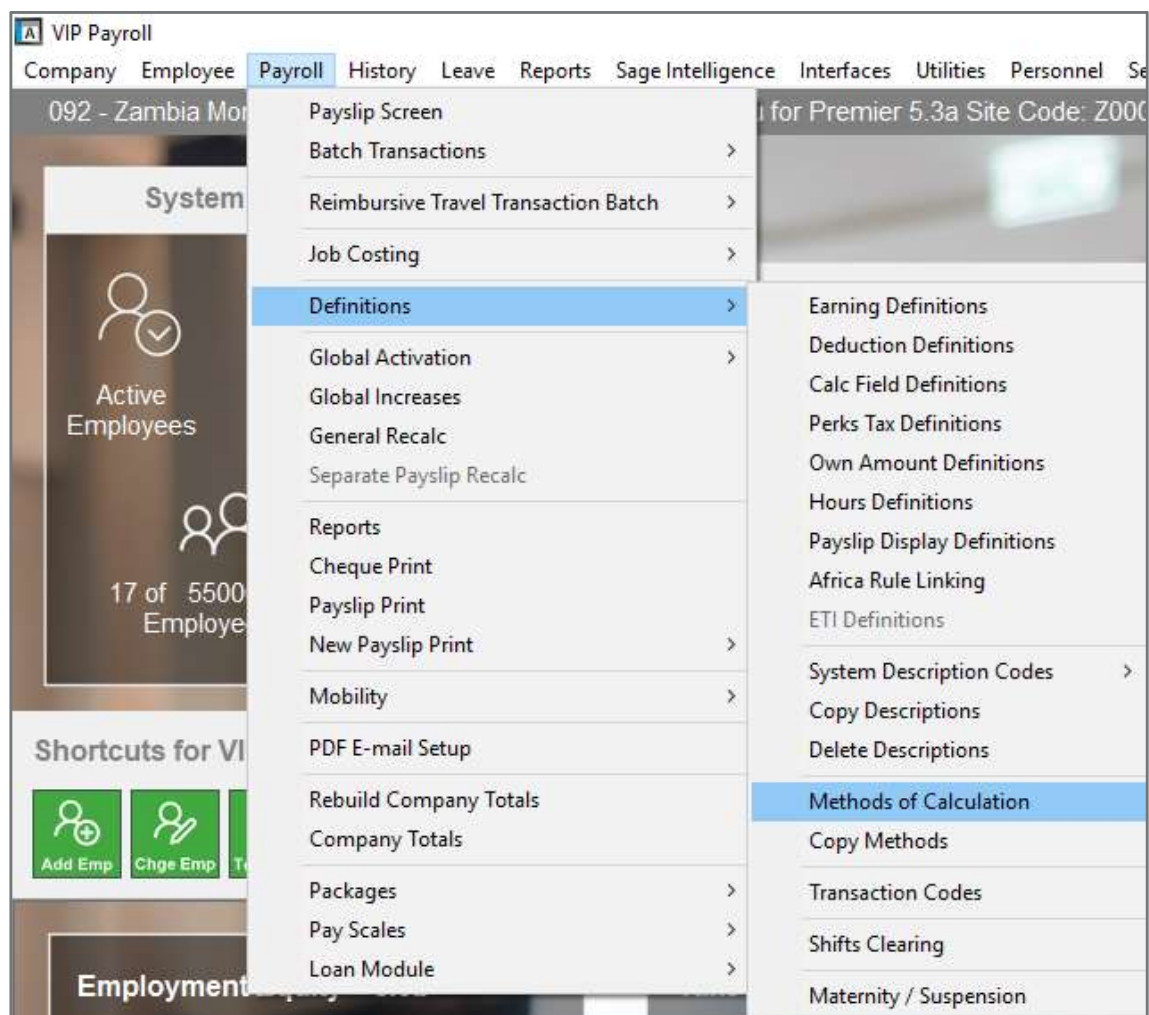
VIP Payroll

Company Employee Payroll History Leave Reports Sage Intelligence Interfaces Utilities Personnel Se

092 - Zambia Mo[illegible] for Premier 5.3a Site Code: Z00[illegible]

System

Active Employees

17 of 5500 Employe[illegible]

Shortcuts for VI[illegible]

Add Emp Chge Emp T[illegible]

Employment

Payslip Screen
Batch Transactions
Reimbursive Travel Transaction Batch
Job Costing
Definitions
Global Activation
Global Increases
General Recalc
Separate Payslip Recalc
Reports
Cheque Print
Payslip Print
New Payslip Print
Mobility
PDF E-mail Setup
Rebuild Company Totals
Company Totals
Packages
Pay Scales
Loan Module

Earning Definitions
Deduction Definitions
Calc Field Definitions
Perks Tax Definitions
Own Amount Definitions
Hours Definitions
Payslip Display Definitions
Africa Rule Linking
ETI Definitions
System Description Codes
Copy Descriptions
Delete Descriptions
Methods of Calculation
Copy Methods
Transaction Codes
Shifts Clearing
Maternity / Suspension